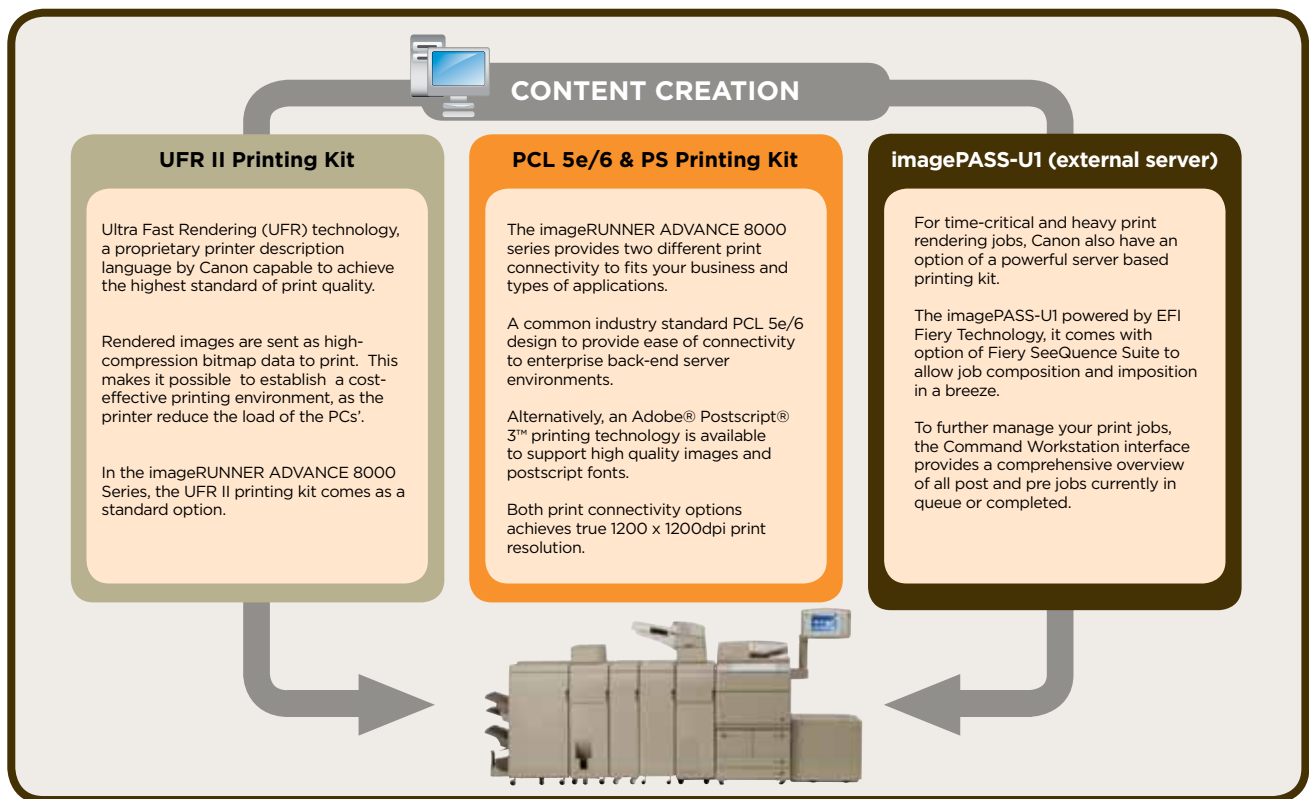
CONTENT CREATION

UFR II Printing Kit

Ultra Fast Rendering (UFR) technology, a proprietary printer description language by Canon capable to achieve the highest standard of print quality.

Rendered images are sent as high-compression bitmap data to print. This makes it possible to establish a cost-effective printing environment, as the printer reduce the load of the PCs'.

In the imageRUNNER ADVANCE 8000 Series, the UFR II printing kit comes as a standard option.

PCL 5e/6 & PS Printing Kit

The imageRUNNER ADVANCE 8000 series provides two different print connectivity to fits your business and types of applications.

A common industry standard PCL 5e/6 design to provide ease of connectivity to enterprise back-end server environments.

Alternatively, an Adobe® Postscript® 3™ printing technology is available to support high quality images and postscript fonts.

Both print connectivity options achieves true 1200 x 1200dpi print resolution.

imagePASS-U1 (external server)

For time-critical and heavy print rendering jobs, Canon also have an option of a powerful server based printing kit.

The imagePASS-U1 powered by EFI Fiery Technology, it comes with option of Fiery SeeQuence Suite to allow job composition and imposition in a breeze.

To further manage your print jobs, the Command Workstation interface provides a comprehensive overview of all post and pre jobs currently in queue or completed.